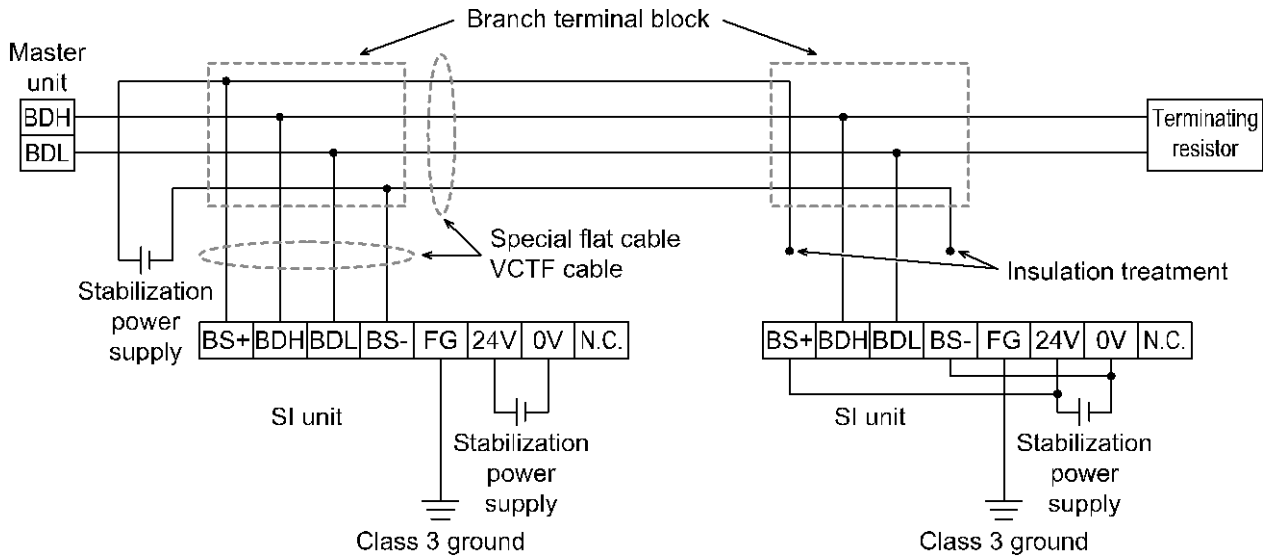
Branch terminal block

Master unit

BDH

BDL

Terminating resistor

Special flat cable
VCTF cable

Insulation treatment

Stabilization power supply

| BS+ | BDH | BDL | BS- | FG | 24V | 0V | N.C. |
|---|---|---|---|---|---|---|---|

SI unit

Stabilization power supply

Class 3 ground

| BS+ | BDH | BDL | BS- | FG | 24V | 0V | N.C. |
|---|---|---|---|---|---|---|---|

SI unit

Stabilization power supply

Class 3 ground